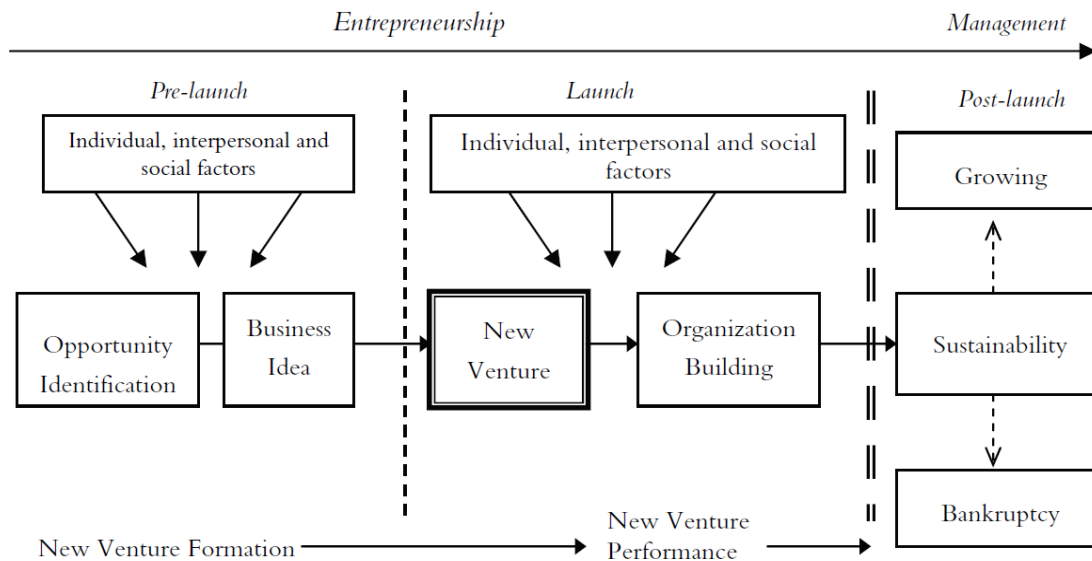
Entrepreneurship

Management

Pre-launch

Launch

Post-launch

Individual, interpersonal and social factors

Individual, interpersonal and social factors

Growing

Opportunity Identification

Business Idea

New Venture

Organization Building

Sustainability

Bankruptcy

New Venture Formation

New Venture Performance